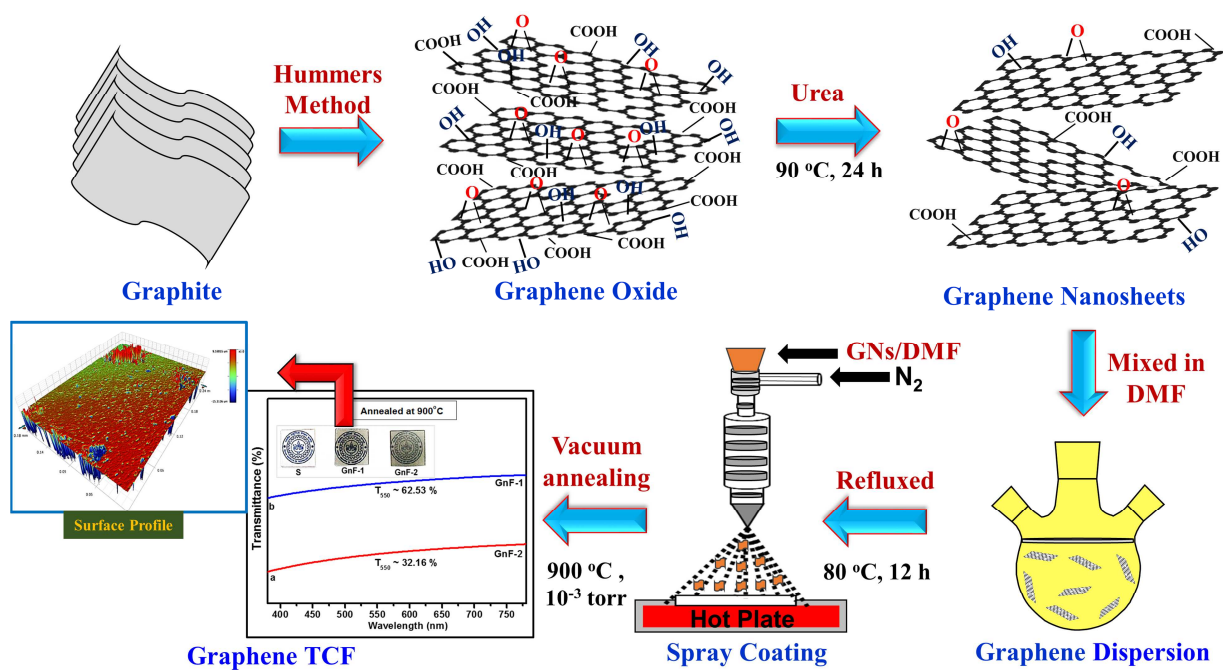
Graphite

Hummers Method

COOH OH O COOH OH COOH O COOH OH O COOH COOH OH O OH OH COOH O COOH COOH OH O COOH OH O COOH OH O OH COOH OH COOH HO COOH HO COOH COOH

Graphene Oxide

Urea

90 $^{o}$C, 24 h

OH O COOH O COOH OH COOH O COOH HO

Graphene Nanosheets

Mixed in DMF

Graphene Dispersion

GNs/DMF

$N_2$

Hot Plate

Spray Coating

Refluxed

80 $^{o}$C, 12 h

Vacuum annealing

900 $^{o}$C , $10^{-3}$ torr

Annealed at 900$^{\circ}$C

S GnF-1 GnF-2

Transmittance (%)

b

$T_{550}$ ~ 62.53 %

GnF-1

a

$T_{550}$ ~ 32.16 %

GnF-2

400 450 500 550 600 650 700 750

Wavelength (nm)

Surface Profile

Graphene TCF